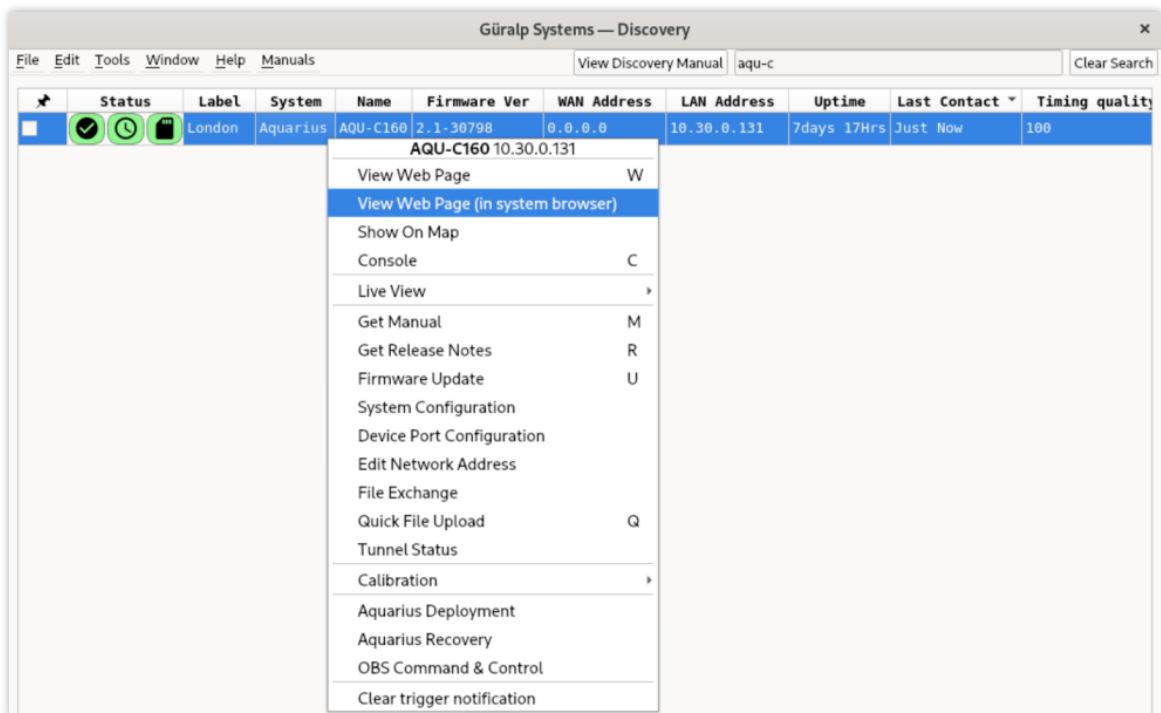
Güralp Systems — Discovery

File Edit Tools Window Help Manuals

View Discovery Manual aqu-c Clear Search

| | Status | Label | System | Name | Firmware Ver | WAN Address | LAN Address | Uptime | Last Contact | Timing quality |
|---|---|---|---|---|---|---|---|---|---|---|
| | | London | Aquarius | AQU-C160 | 2.1-30798 | 0.0.0.0 | 10.30.0.131 | 7days 17Hrs | Just Now | 100 |

AQU-C160 10.30.0.131
View Web Page W
View Web Page (in system browser)
Show On Map
Console C
Live View
Get Manual M
Get Release Notes R
Firmware Update U
System Configuration
Device Port Configuration
Edit Network Address
File Exchange
Quick File Upload Q
Tunnel Status
Calibration
Aquarius Deployment
Aquarius Recovery
OBS Command & Control
Clear trigger notification